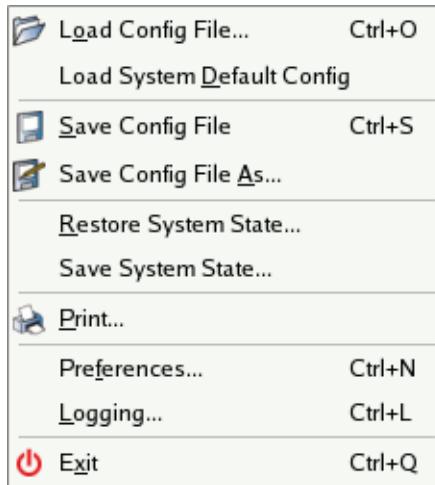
Load Config File... Ctrl+O
Load System Default Config
Save Config File Ctrl+S
Save Config File As...
Restore System State...
Save System State...
Print...
Preferences... Ctrl+N
Logging... Ctrl+L
Exit Ctrl+Q